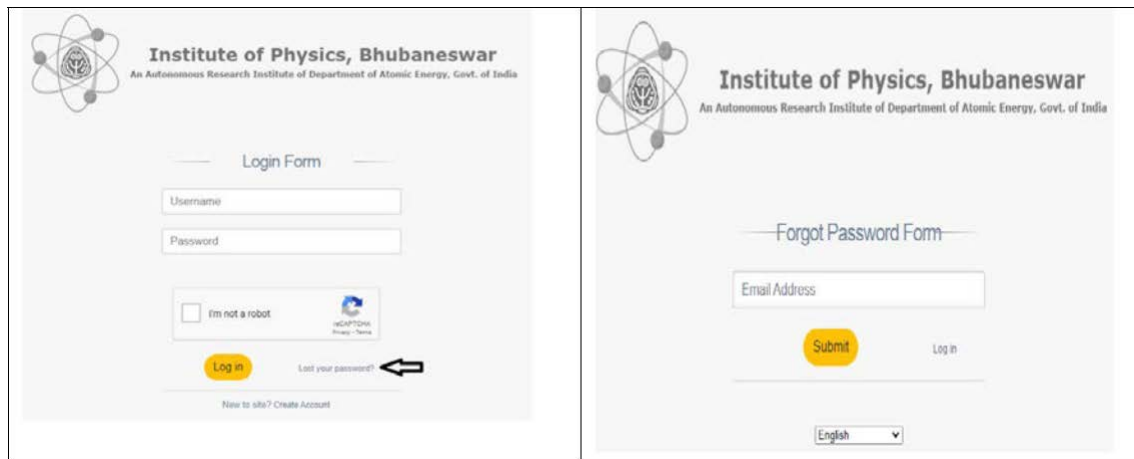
| Institute of Physics, Bhubaneswar<br>An Autonomous Research Institute of Department of Atomic Energy, Govt. of India<br><br>Login Form<br><br>Username<br><br>Password<br><br>I'm not a robot<br>reCAPTCHA<br>Privacy - Terms<br><br>Log in<br>Lost your password?<br><br>New to site? Create Account | Institute of Physics, Bhubaneswar<br>An Autonomous Research Institute of Department of Atomic Energy, Govt. of India<br><br>Forgot Password Form<br><br>Email Address<br><br>Submit<br>Log in<br><br>English |
|---|---|